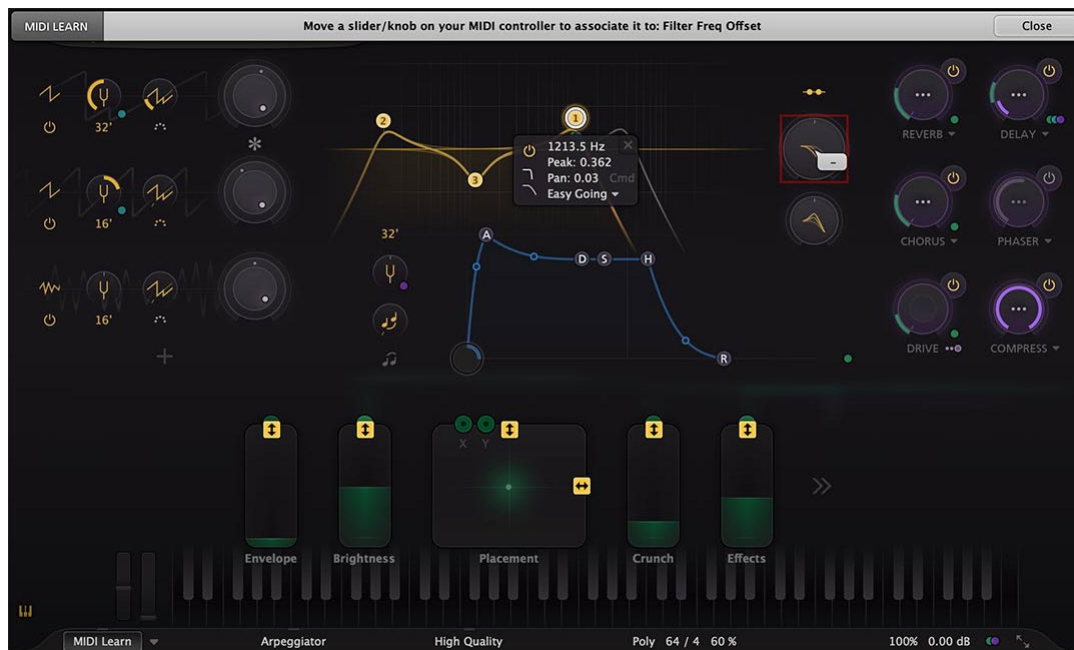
MIDI LEARN

Move a slider/knob on your MIDI controller to associate it to: Filter Freq Offset

Close

32'

16'

16'

1213.5 Hz
Peak: 0.362
Pan: 0.03 Cmd
Easy Going

32'

A D S H R

1 2 3

REVERB

DELAY

CHORUS

PHASER

DRIVE

COMPRESS

X Y

Envelope

Brightness

Placement

Crunch

Effects

MIDI Learn

Arpeggiator

High Quality

Poly 64 / 4 60 %

100% 0.00 dB